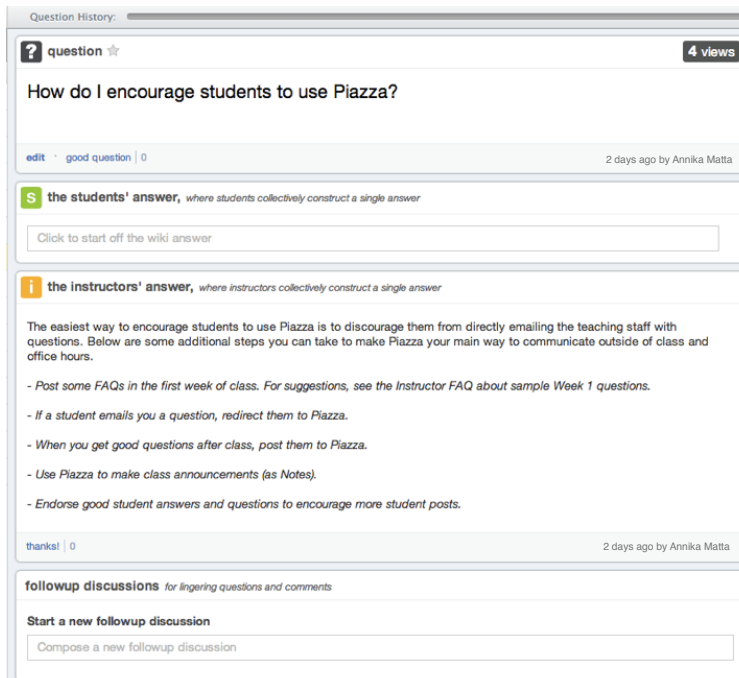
Question History:

? question

4 views

How do I encourage students to use Piazza?

edit · good question | 0

2 days ago by Annika Matta

S the students' answer, where students collectively construct a single answer

Click to start off the wiki answer

i the instructors' answer, where instructors collectively construct a single answer

The easiest way to encourage students to use Piazza is to discourage them from directly emailing the teaching staff with questions. Below are some additional steps you can take to make Piazza your main way to communicate outside of class and office hours.

- Post some FAQs in the first week of class. For suggestions, see the Instructor FAQ about sample Week 1 questions.

- If a student emails you a question, redirect them to Piazza.

- When you get good questions after class, post them to Piazza.

- Use Piazza to make class announcements (as Notes).

- Endorse good student answers and questions to encourage more student posts.

thanks! | 0

2 days ago by Annika Matta

followup discussions for lingering questions and comments

Start a new followup discussion

Compose a new followup discussion